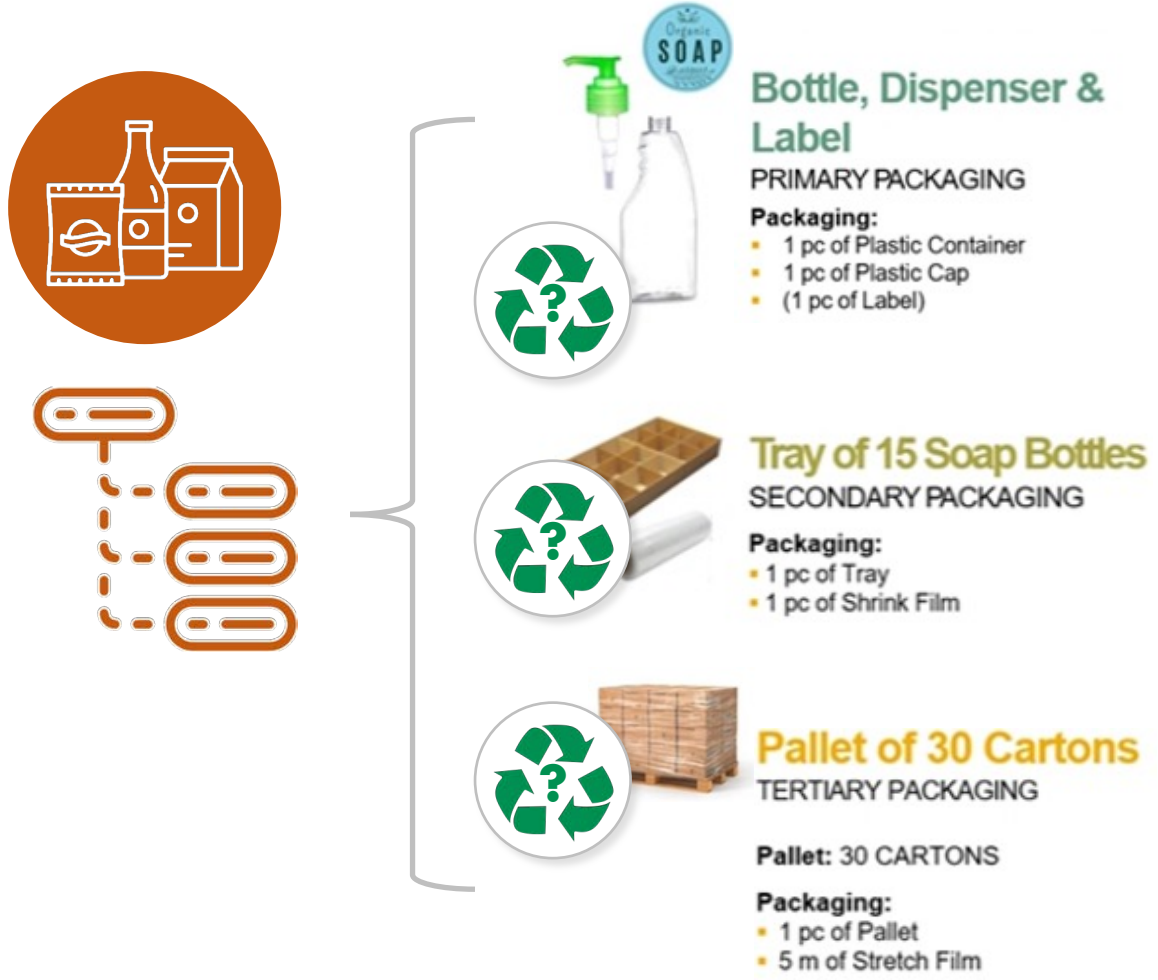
Organic
SOAP

Bottle, Dispenser & Label
PRIMARY PACKAGING

Packaging:
- 1 pc of Plastic Container
- 1 pc of Plastic Cap
- (1 pc of Label)

?

Tray of 15 Soap Bottles
SECONDARY PACKAGING

Packaging:
- 1 pc of Tray
- 1 pc of Shrink Film

?

Pallet of 30 Cartons
TERTIARY PACKAGING

Pallet: 30 CARTONS

Packaging:
- 1 pc of Pallet
- 5 m of Stretch Film

?